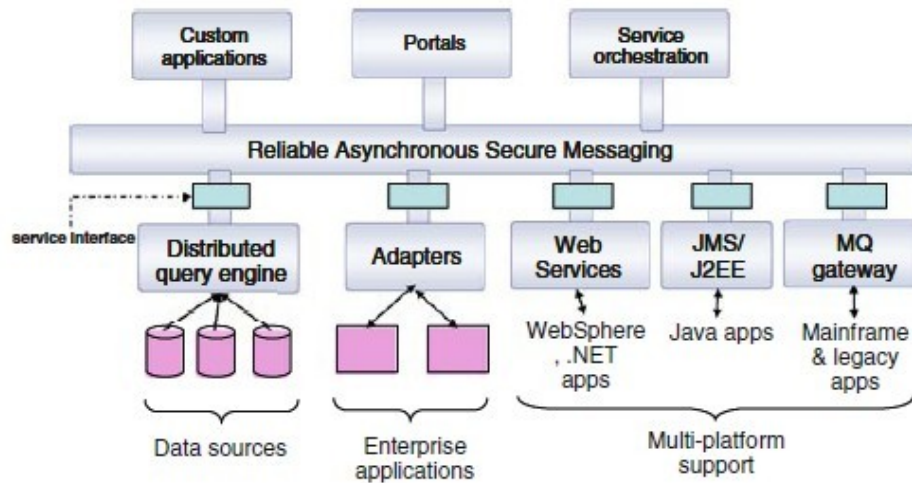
Custom applications

Portals

Service orchestration

Reliable Asynchronous Secure Messaging

service interface

Distributed query engine

Adapters

Web Services

JMS/ J2EE

MQ gateway

WebSphere , .NET apps

Java apps

Mainframe & legacy apps

Data sources

Enterprise applications

Multi-platform support